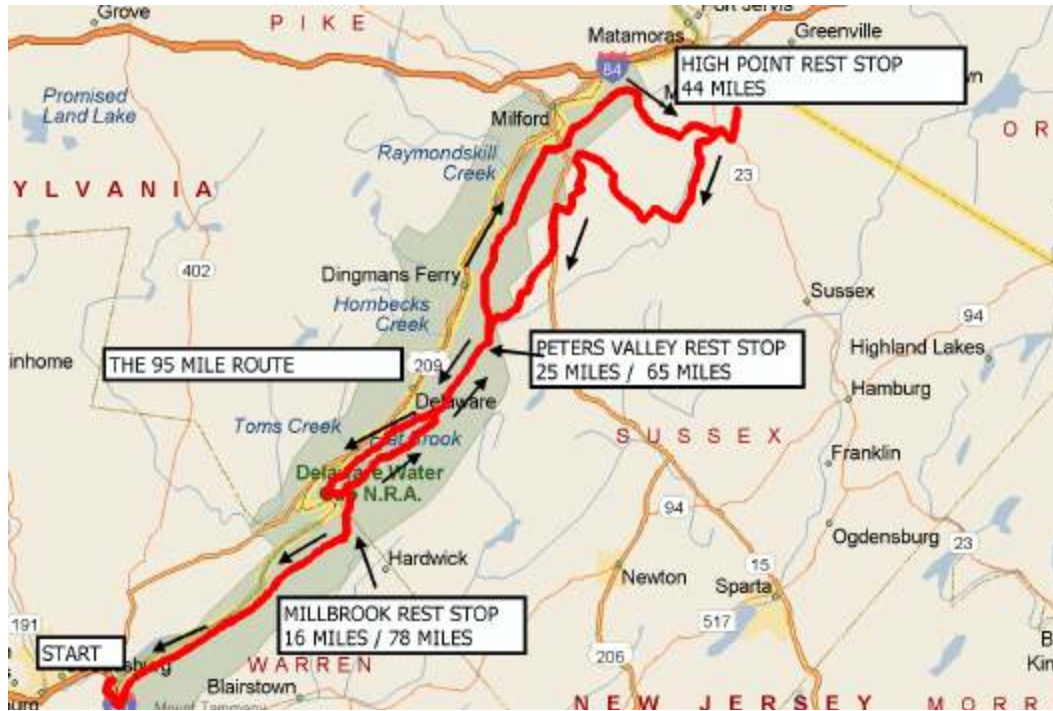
Grove
P I K E
Matamoras
Port Jervis
Greenville
84
HIGH POINT REST STOP
44 MILES
Promised Land Lake
Milford
O R
Raymondskill Creek
23
Y L V A N I A
402
Dingmans Ferry
Sussex
Hornbecks Creek
94
inhome
THE 95 MILE ROUTE
209
PETERS VALLEY REST STOP
25 MILES / 65 MILES
Highland Lakes
Hamburg
Delaware
Toms Creek
Flat Brook
S U S S E X
Franklin
Delaware Water Gap N.R.A.
94
Ogdensburg
23
Hardwick
15
Newton
Sparta
MILLBROOK REST STOP
16 MILES / 78 MILES
191
517
START
W A R R E N
206
Blairstown
N E W J E R S E Y
M O R R
Kin
B